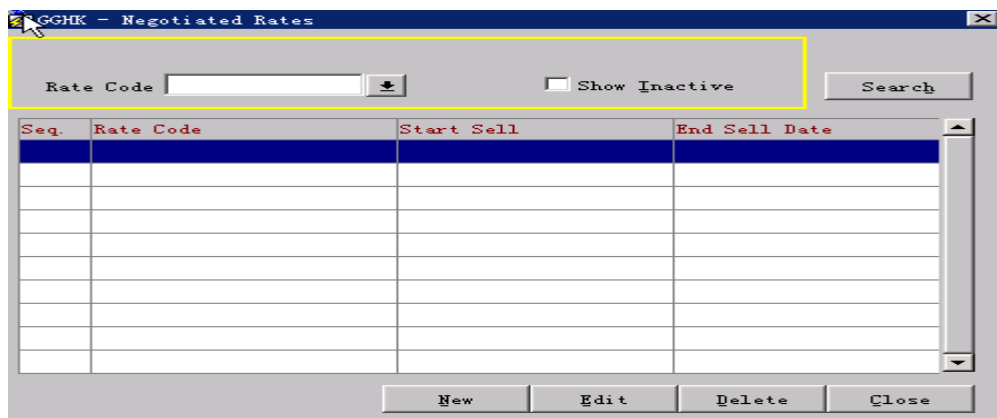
GGHK - Negotiated Rates

Rate Code

Show Inactive

Search

| Seq. | Rate Code | Start Sell | End Sell Date |
|---|---|---|---|
| | | | |
| | | | |
| | | | |
| | | | |
| | | | |
| | | | |
| | | | |
| | | | |
| | | | |
| | | | |

New Edit Delete Close